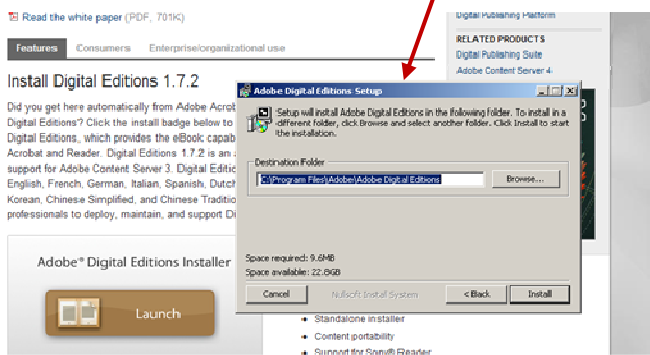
Read the white paper (PDF, 701K)

Features Consumers Enterprise/organizational use

Install Digital Editions 1.7.2

Did you get here automatically from Adobe Acrob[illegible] Digital Editions? Click the install badge below to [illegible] Digital Editions, which provides the eBook capab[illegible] Acrobat and Reader. Digital Editions 1.7.2 is an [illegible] support for Adobe Content Server 3. Digital Editi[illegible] English, French, German, Italian, Spanish, Dutch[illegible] Korean, Chinese Simplified, and Chinese Traditio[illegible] professionals to deploy, maintain, and support D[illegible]

Adobe® Digital Editions Installer

Launch

Digital Publishing Platform

RELATED PRODUCTS

Digital Publishing Suite

Adobe Content Server 4

Adobe Digital Editions Setup

Setup will install Adobe Digital Editions in the following folder. To install in a different folder, click Browse and select another folder. Click Install to start the installation.

Destination Folder

C:\Program Files\Adobe\Adobe Digital Editions

Browse...

Space required: 9.6MB

Space available: 22.8GB

Cancel

Nullsoft Install System

< Back

Install

Standalone installer

Content portability

Support for Sony® Reader